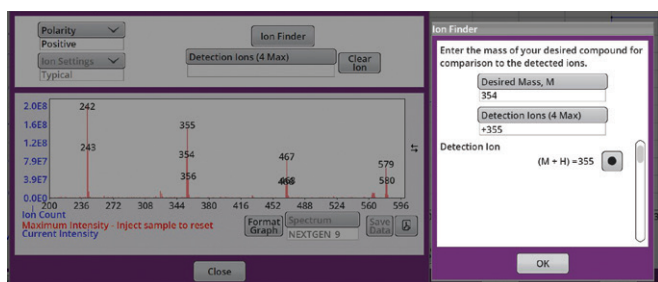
Polarity
Positive
Ion Settings
Typical
Ion Finder
Detection Ions (4 Max)
Clear Ion

2.0E8
1.6E8
1.2E8
7.9E7
3.9E7
0.0E0

242
243
355
354
356
467
468
466
579
580

200 236 272 308 344 380 416 452 488 524 560 596

Ion Count
Maximum Intensity - Inject sample to reset
Current Intensity

Format Graph
Spectrum
NEXTGEN 9
Save Data

Close

Ion Finder
Enter the mass of your desired compound for comparison to the detected ions.
Desired Mass, M
354
Detection Ions (4 Max)
+355
Detection Ion
(M + H) =355

OK